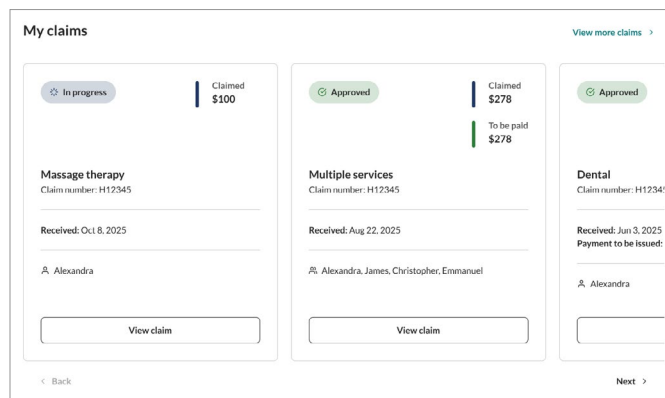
My claims

View more claims >

In progress

Claimed
$100

Massage therapy
Claim number: H12345

Received: Oct 8, 2025

Alexandra

View claim

Approved

Claimed
$278

To be paid
$278

Multiple services
Claim number: H12345

Received: Aug 22, 2025

Alexandra, James, Christopher, Emmanuel

View claim

Approved

Dental
Claim number: H1234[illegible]

Received: Jun 3, 2025
Payment to be issued: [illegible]

Alexandra

< Back

Next >